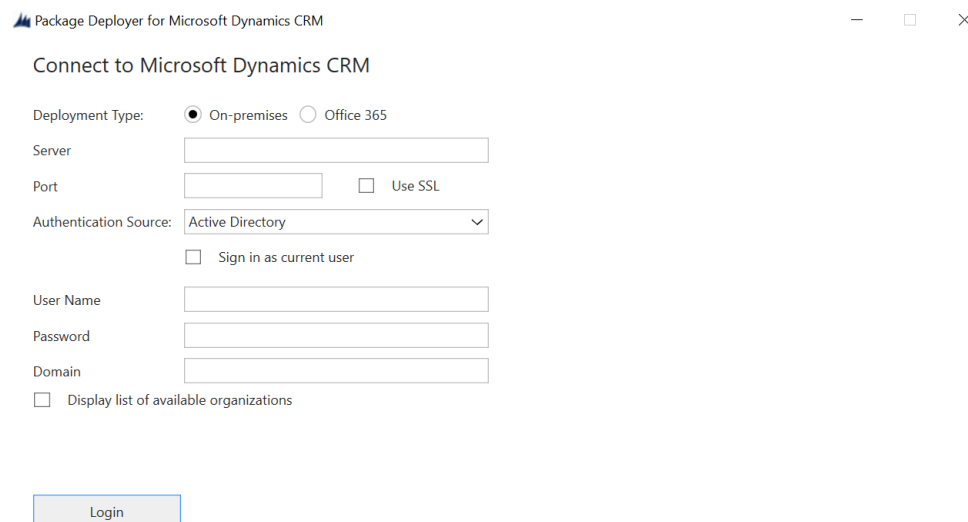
Package Deployer for Microsoft Dynamics CRM

Connect to Microsoft Dynamics CRM

Deployment Type: On-premises Office 365

Server

Port Use SSL

Authentication Source: Active Directory

Sign in as current user

User Name

Password

Domain

Display list of available organizations

Login